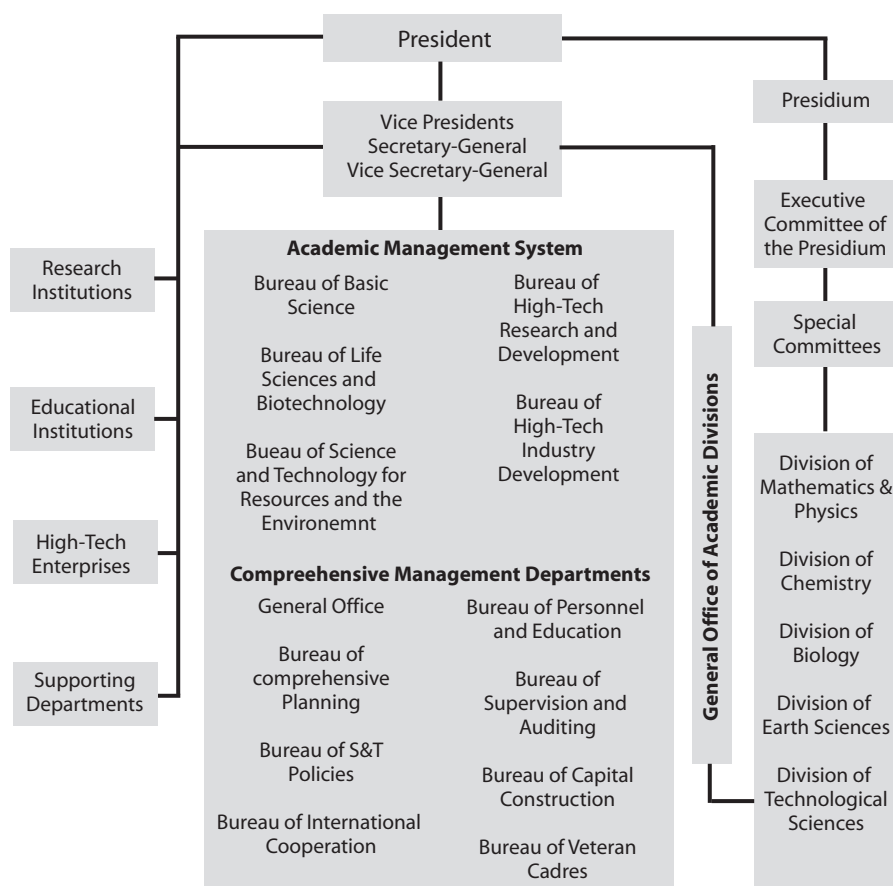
President

Vice Presidents
Secretary-General
Vice Secretary-General

Presidium

Executive Committee of the Presidium

Special Committees

Research Institutions

Educational Institutions

High-Tech Enterprises

Supporting Departments

**Academic Management System**

Bureau of Basic Science

Bureau of Life Sciences and Biotechnology

Bueau of Science and Technology for Resources and the Environemnt

Bureau of High-Tech Research and Development

Bureau of High-Tech Industry Development

**Compreehensive Management Departments**

General Office

Bureau of comprehensive Planning

Bureau of S&T Policies

Bureau of International Cooperation

Bureau of Personnel and Education

Bureau of Supervision and Auditing

Bureau of Capital Construction

Bureau of Veteran Cadres

**General Office of Academic Divisions**

Division of Mathematics & Physics

Division of Chemistry

Division of Biology

Division of Earth Sciences

Division of Technological Sciences